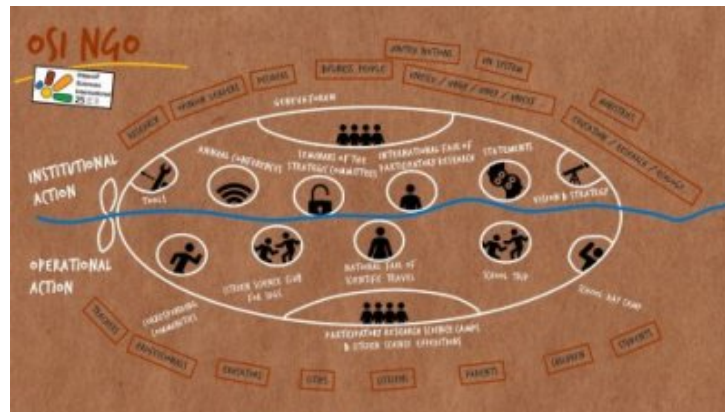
OSI NGO

INSTITUTIONAL ACTION

OPERATIONAL ACTION

RESEARCH

OPINION LEADERS

DONORS

BUSINESS PEOPLE

UNITED NATIONS

UN SYSTEM

UNESCO / UNEP / UNDP / UNICEF

MINISTRIES

EDUCATION / RESEARCH / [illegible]

GENERATORS

TOOLS

ANNUAL CONFERENCES

SEMINARS OF THE STRATEGIC COMMITTEES

INTERNATIONAL FAIR OF PARTICIPATORY RESEARCH

STATEMENTS

RESEARCH STRATEGY

CITIZEN SCIENCE CLUB FOR KIDS

NATIONAL FAIR OF SCIENTIFIC TRAVEL

SCHOOL TRIP

SCHOOL DAY CAMP

PARTICIPATORY RESEARCH SCIENCE CAMPS & CITIZEN SCIENCE EXPEDITIONS

TEACHERS

CORRESPONDING COMMUNITIES

PROFESSIONALS

EDUCATORS

CITIES

CITIZENS

PARENTS

CHILDREN

STUDENTS